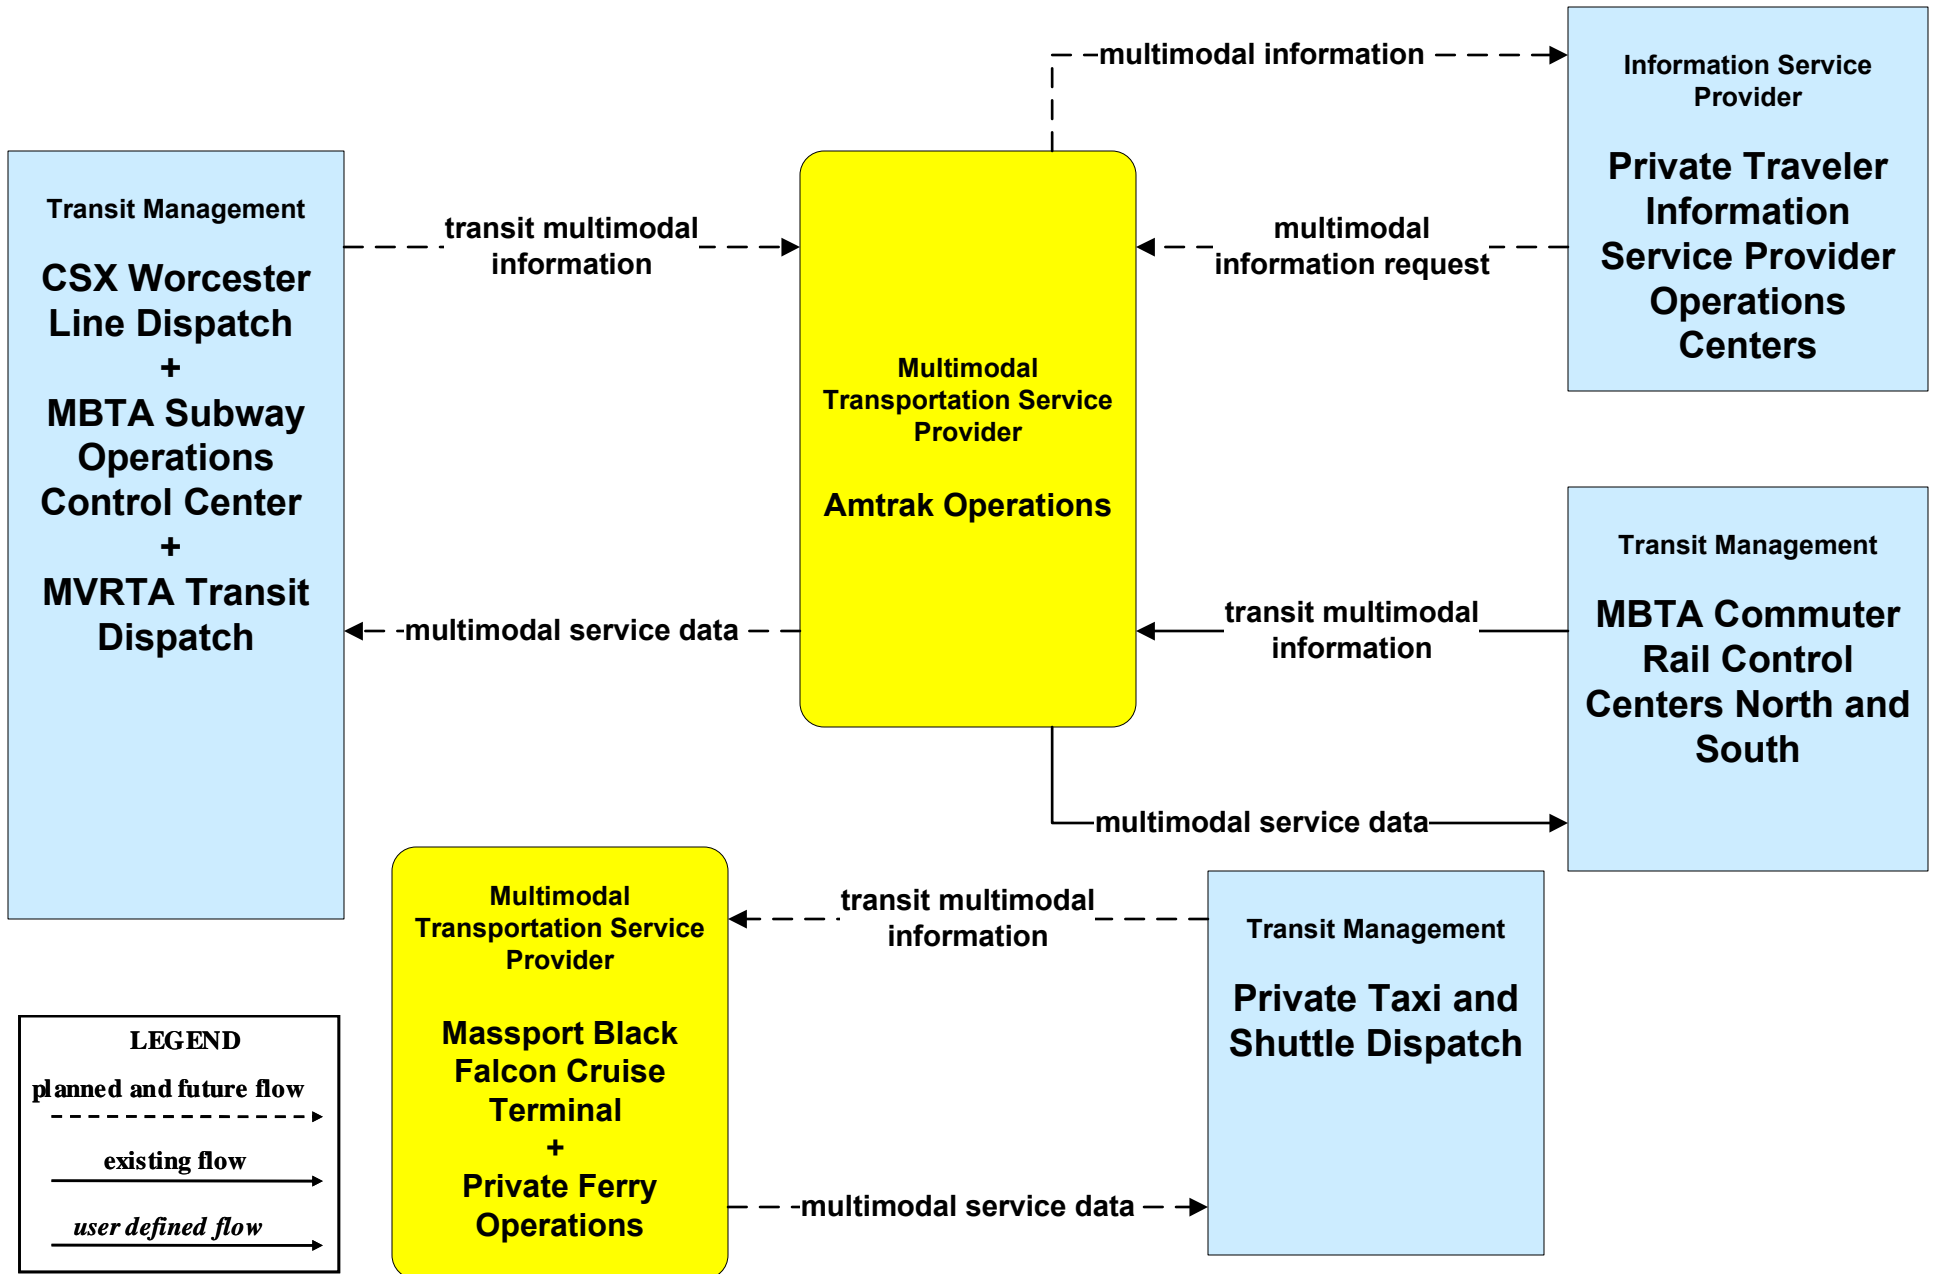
Transit Management

CSX Worcester Line Dispatch
+
MBTA Subway Operations Control Center
+
MVRTA Transit Dispatch

transit multimodal information

-multimodal service data

multimodal information

Multimodal Transportation Service Provider

Amtrak Operations

multimodal information request

Information Service Provider

Private Traveler Information Service Provider Operations Centers

transit multimodal information

Transit Management

MBTA Commuter Rail Control Centers North and South

multimodal service data

Multimodal Transportation Service Provider

Massport Black Falcon Cruise Terminal
+
Private Ferry Operations

transit multimodal information

-multimodal service data

Transit Management

Private Taxi and Shuttle Dispatch

LEGEND
planned and future flow
existing flow
user defined flow